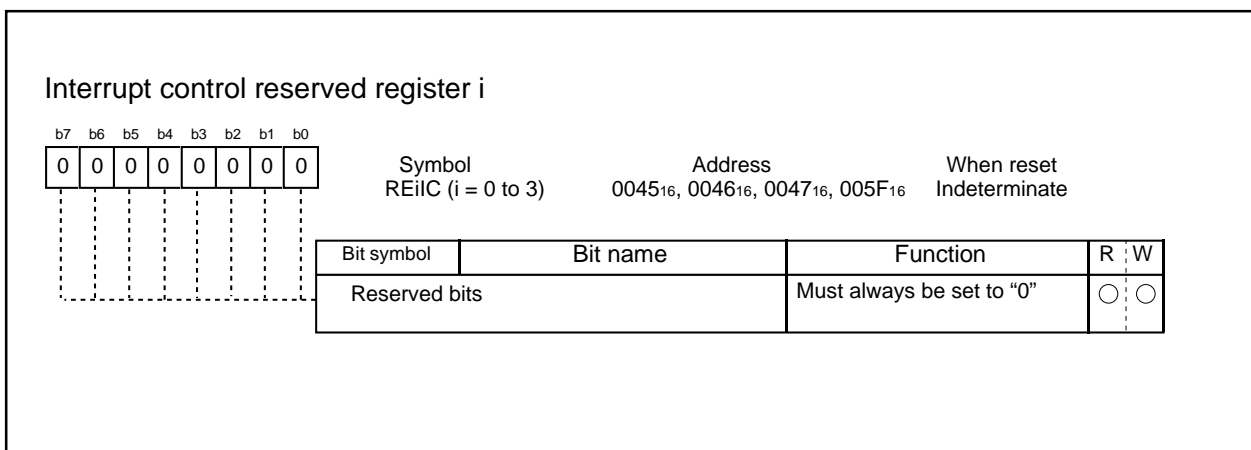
Interrupt control reserved register i

| b7 | b6 | b5 | b4 | b3 | b2 | b1 | b0 |
|---|---|---|---|---|---|---|---|
| 0 | 0 | 0 | 0 | 0 | 0 | 0 | 0 |

Symbol
REiIC (i = 0 to 3)

Address
$0045_{16}$, $0046_{16}$, $0047_{16}$, $005F_{16}$

When reset
Indeterminate

| Bit symbol | Bit name | Function | R | W |
|---|---|---|---|---|
| | Reserved bits | Must always be set to “0” | ○ | ○ |